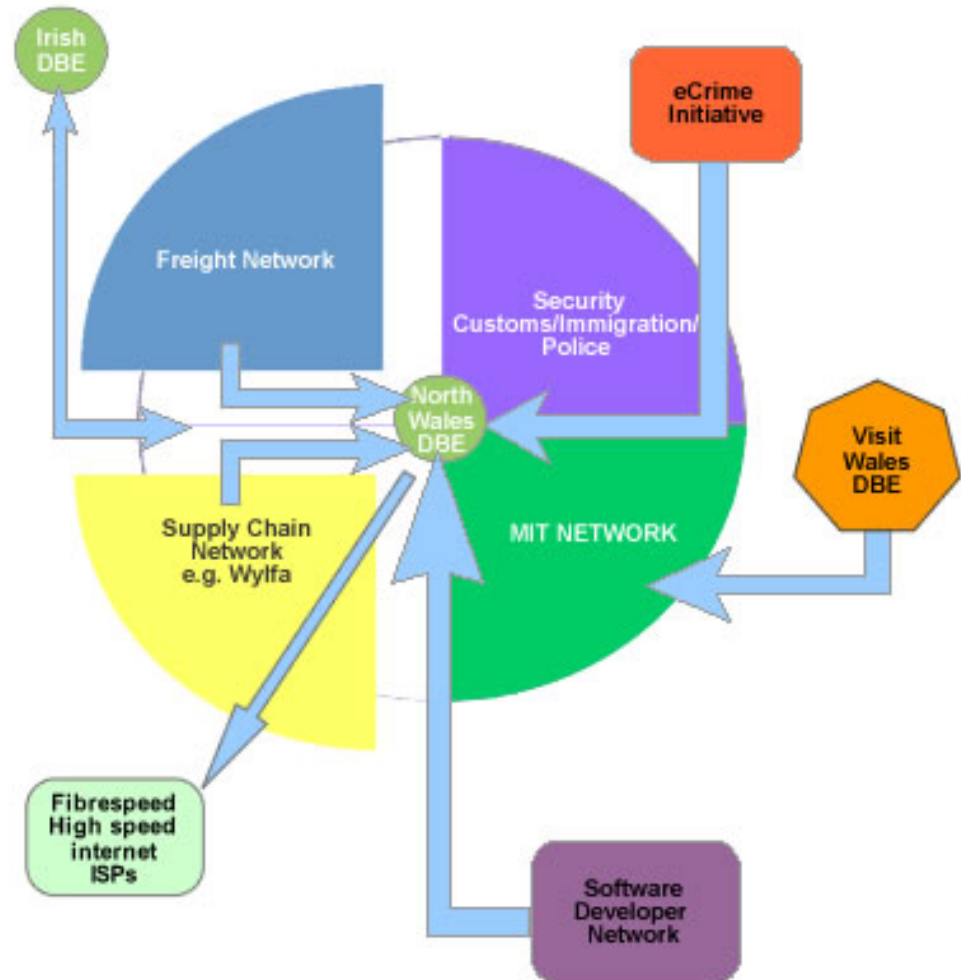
Irish DBE

eCrime Initiative

Freight Network

Security Customs/Immigration/ Police

North Wales DBE

Visit Wales DBE

Supply Chain Network e.g. Wylfa

MIT NETWORK

Fibrespeed High speed internet ISPs

Software Developer Network